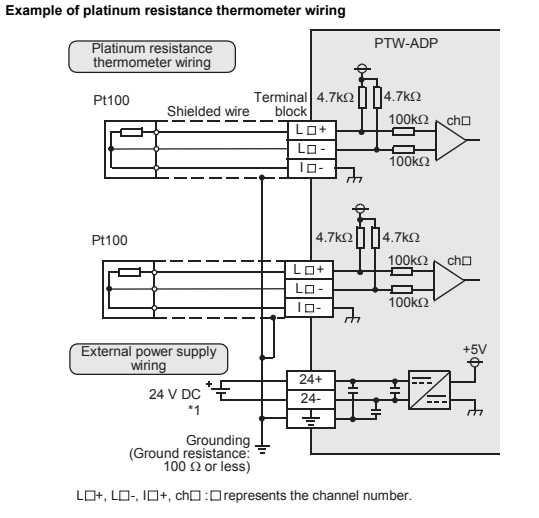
Example of platinum resistance thermometer wiring

Platinum resistance thermometer wiring

PTW-ADP

Pt100

Shielded wire

Terminal block

4.7kΩ

4.7kΩ

L□+

100kΩ

ch□

L□-

100kΩ

I□-

Pt100

4.7kΩ

4.7kΩ

L□+

100kΩ

ch□

L□-

100kΩ

I□-

External power supply wiring

+5V

24 V DC *1

24+

24-

Grounding (Ground resistance: 100 Ω or less)

L□+, L□-, I□+, ch□ : □ represents the channel number.